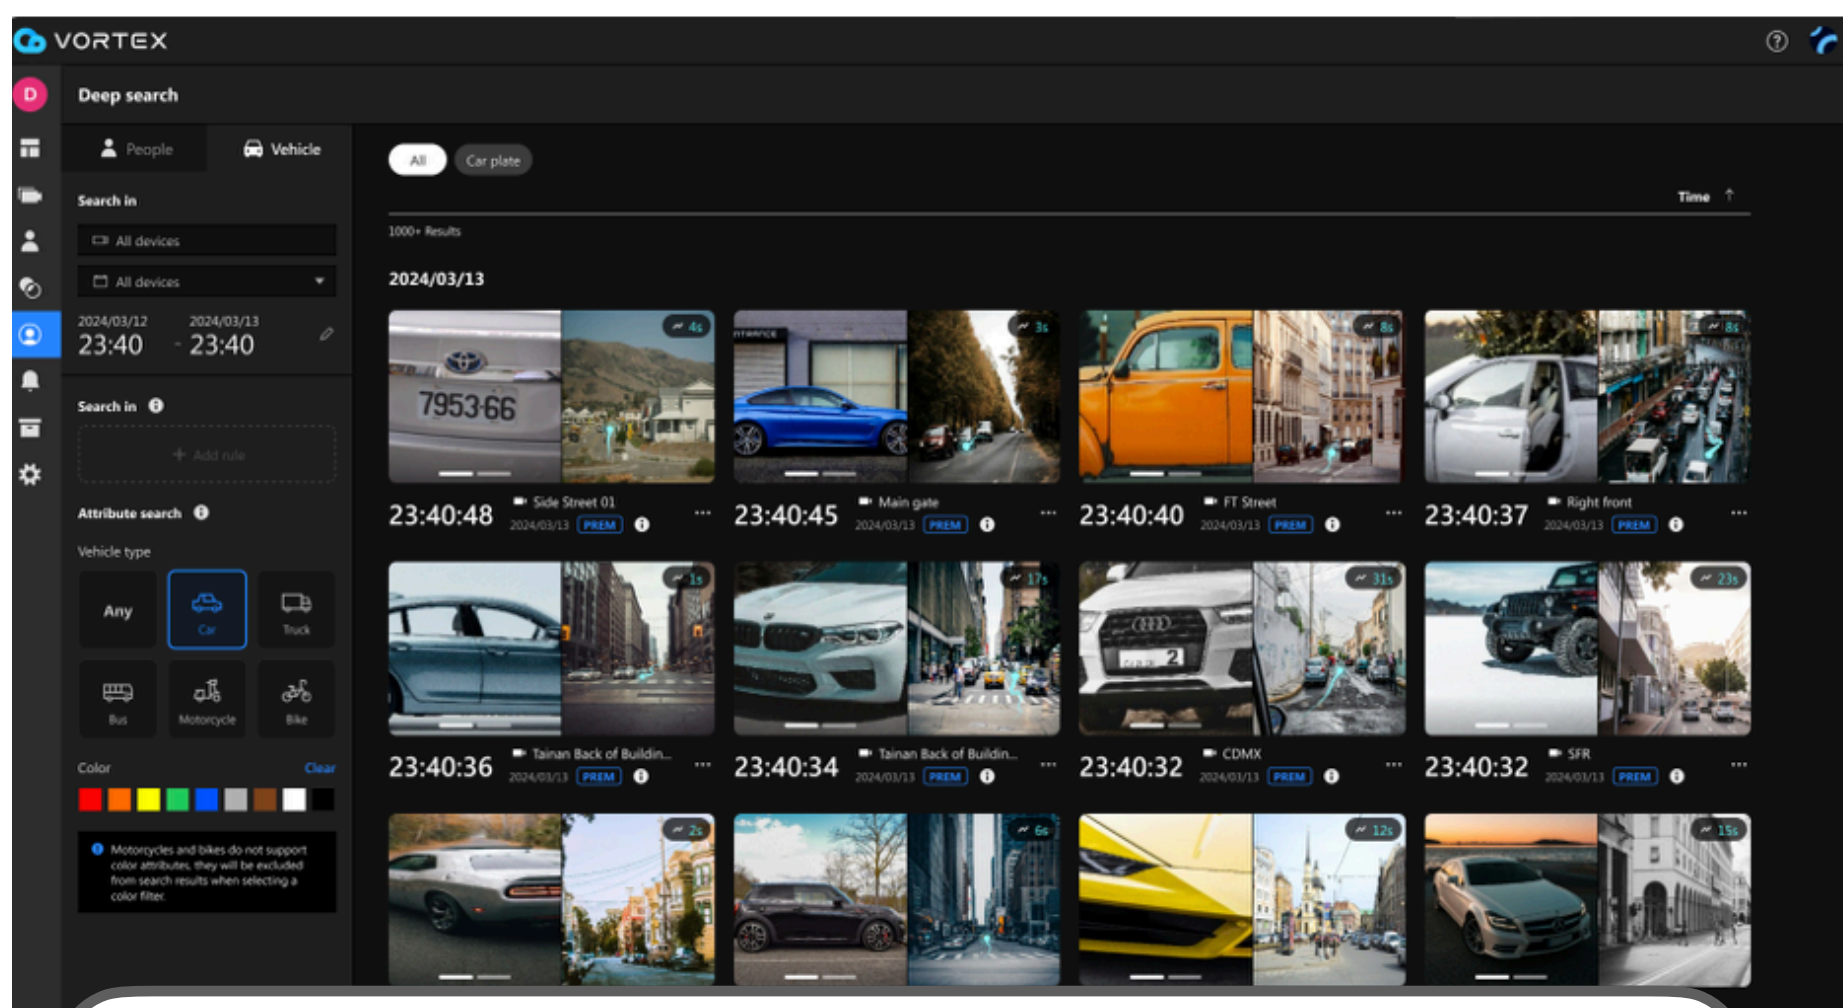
VORTEX

D

Deep search

People
Vehicle

Search in
All devices
All devices

2024/03/12
23:40
2024/03/13
23:40

Search in
+ Add rule

Attribute search

Vehicle type
Any
Car
Truck
Bus
Motorcycle
Bike

Color
Clear

Motorcycles and bikes do not support color attributes, they will be excluded from search results when selecting a color filter.

All
Car plate

Time

1000+ Results

2024/03/13

7953-66
4s
23:40:48
Side Street 01
2024/03/13 PREM

3s
23:40:45
Main gate
2024/03/13 PREM

8s
23:40:40
FT Street
2024/03/13 PREM

8s
23:40:37
Right front
2024/03/13 PREM

1s
23:40:36
Tainan Back of Buildin...
2024/03/13 PREM

17s
23:40:34
Tainan Back of Buildin...
2024/03/13 PREM

31s
23:40:32
CDMX
2024/03/13 PREM

23s
23:40:32
SFR
2024/03/13 PREM

2s

6s

12s

15s